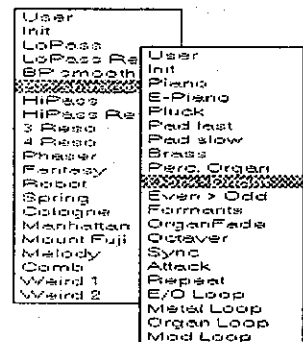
User
Init
LoPass
LoPass Re
BP smooth
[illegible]
HiPass
HiPass Re
3 Reso
4 Reso
Phaser
Fantasy
Robot
Spring
Cologne
Manhattan
Mount Fuji
Melody
Comb
Weird 1
Weird 2

User
Init
Piano
E-Piano
Pluck
Pad fast
Pad slow
Brass
Perc. Organ
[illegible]
Even > Odd
Formants
OrganFade
Octaver
Sync
Attack
Repeat
E/O Loop
Metal Loop
Organ Loop
Mod Loop